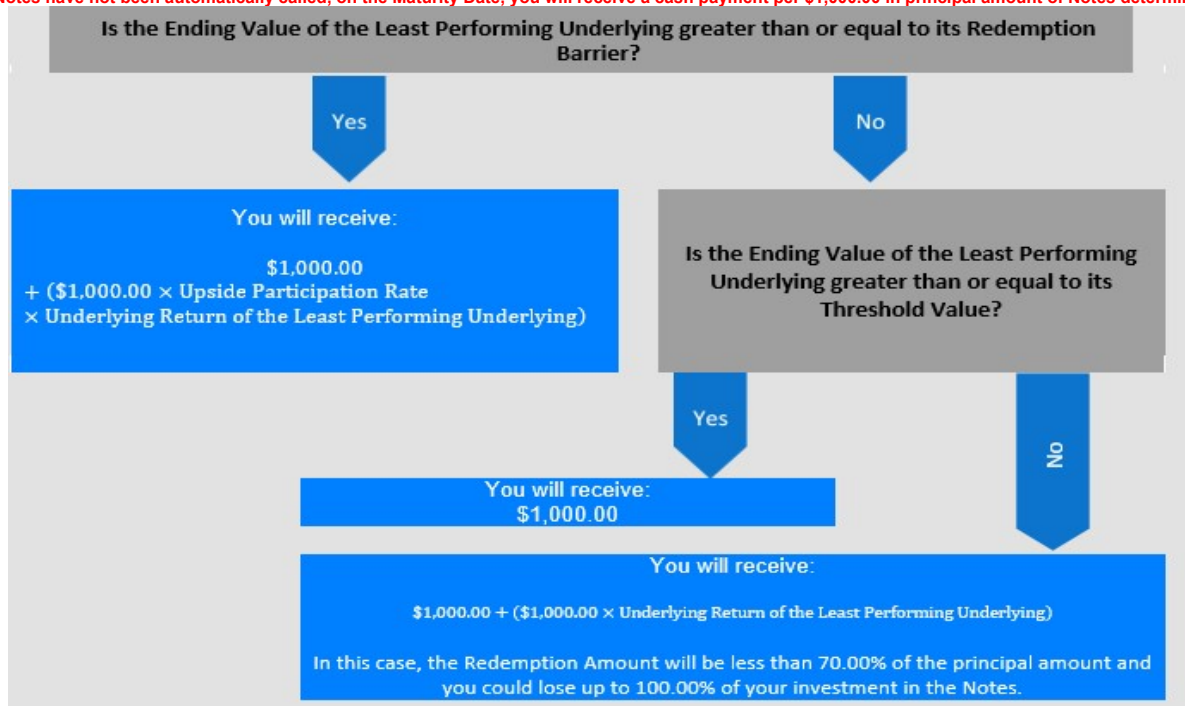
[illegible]otes have not been automatically called, on the Maturity Date, you will receive a cash payment per $1,000.00 in principal amount of Notes determi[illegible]

Is the Ending Value of the Least Performing Underlying greater than or equal to its Redemption Barrier?

Yes

No

You will receive:

$1,000.00
+ ($1,000.00 × Upside Participation Rate × Underlying Return of the Least Performing Underlying)

Is the Ending Value of the Least Performing Underlying greater than or equal to its Threshold Value?

Yes

No

You will receive:
$1,000.00

You will receive:

$1,000.00 + ($1,000.00 × Underlying Return of the Least Performing Underlying)

In this case, the Redemption Amount will be less than 70.00% of the principal amount and you could lose up to 100.00% of your investment in the Notes.